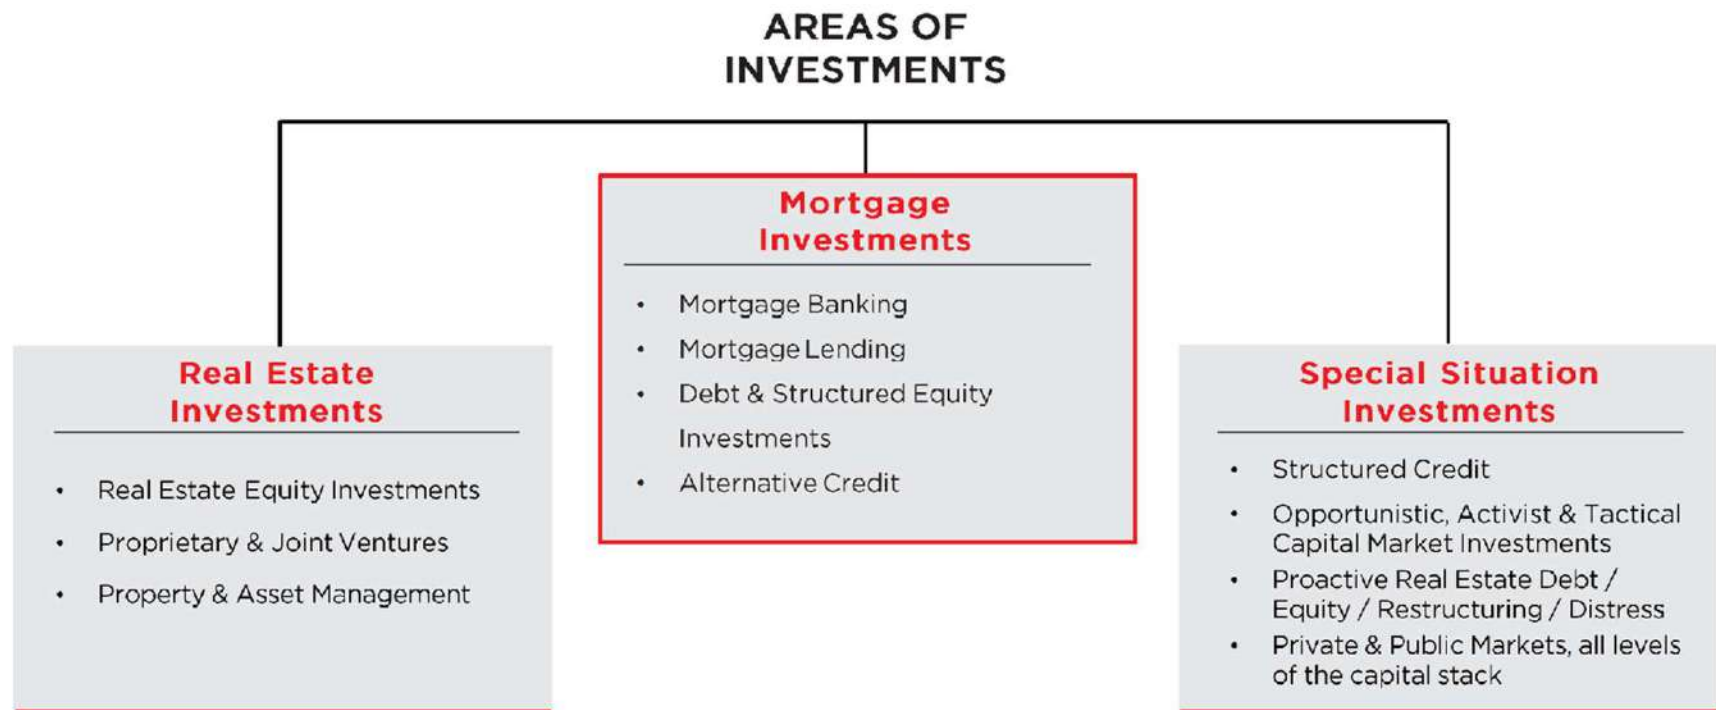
AREAS OF INVESTMENTS

Mortgage Investments

- Mortgage Banking
- Mortgage Lending
- Debt & Structured Equity Investments
- Alternative Credit

Real Estate Investments

- Real Estate Equity Investments
- Proprietary & Joint Ventures
- Property & Asset Management

Special Situation Investments

- Structured Credit
- Opportunistic, Activist & Tactical Capital Market Investments
- Proactive Real Estate Debt / Equity / Restructuring / Distress
- Private & Public Markets, all levels of the capital stack